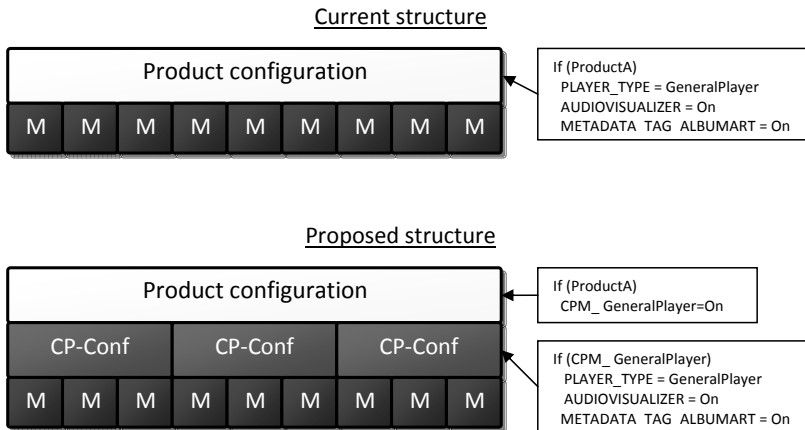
Current structure

Product configuration

M M M M M M M M M

If (ProductA)
PLAYER_TYPE = GeneralPlayer
AUDIOVISUALIZER = On
METADATA TAG ALBUMART = On

Proposed structure

Product configuration

CP-Conf CP-Conf CP-Conf

M M M M M M M M M

If (ProductA)
CPM_ GeneralPlayer=On

If (CPM_ GeneralPlayer)
PLAYER_TYPE = GeneralPlayer
AUDIOVISUALIZER = On
METADATA TAG ALBUMART = On